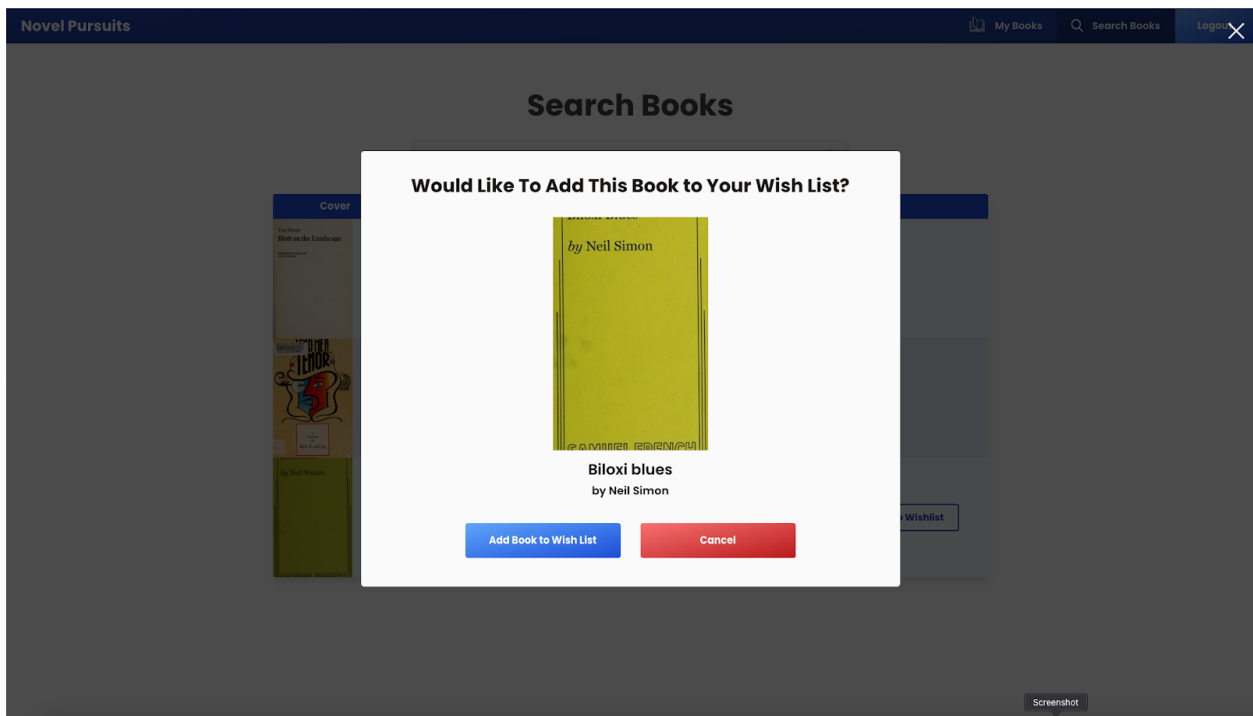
Novel Pursuits

My Books
Search Books
Logout

Search Books

Cover

Blott on the Landscape

by Neil Simon

Wishlist

Would Like To Add This Book to Your Wish List?

by Neil Simon

SAMUEL FRENCH

Biloxi blues

by Neil Simon

Add Book to Wish List

Cancel

Screenshot